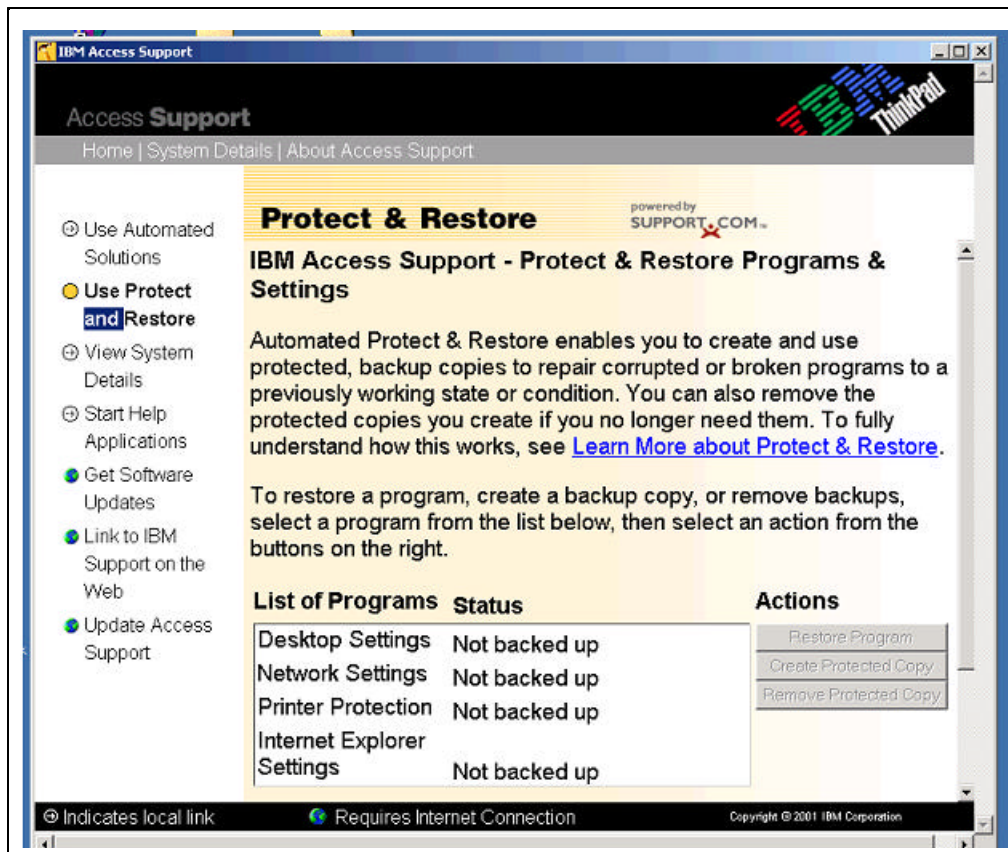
IBM Access Support

Access Support

ThinkPad

Home | System Details | About Access Support

Use Automated Solutions

Use Protect and Restore

View System Details

Start Help Applications

Get Software Updates

Link to IBM Support on the Web

Update Access Support

Protect & Restore

powered by SUPPORT.COM

IBM Access Support - Protect & Restore Programs & Settings

Automated Protect & Restore enables you to create and use protected, backup copies to repair corrupted or broken programs to a previously working state or condition. You can also remove the protected copies you create if you no longer need them. To fully understand how this works, see Learn More about Protect & Restore.

To restore a program, create a backup copy, or remove backups, select a program from the list below, then select an action from the buttons on the right.

| List of Programs | Status |
|---|---|
| Desktop Settings | Not backed up |
| Network Settings | Not backed up |
| Printer Protection | Not backed up |
| Internet Explorer Settings | Not backed up |

Actions

Restore Program

Create Protected Copy

Remove Protected Copy

Indicates local link

Requires Internet Connection

Copyright © 2001 IBM Corporation